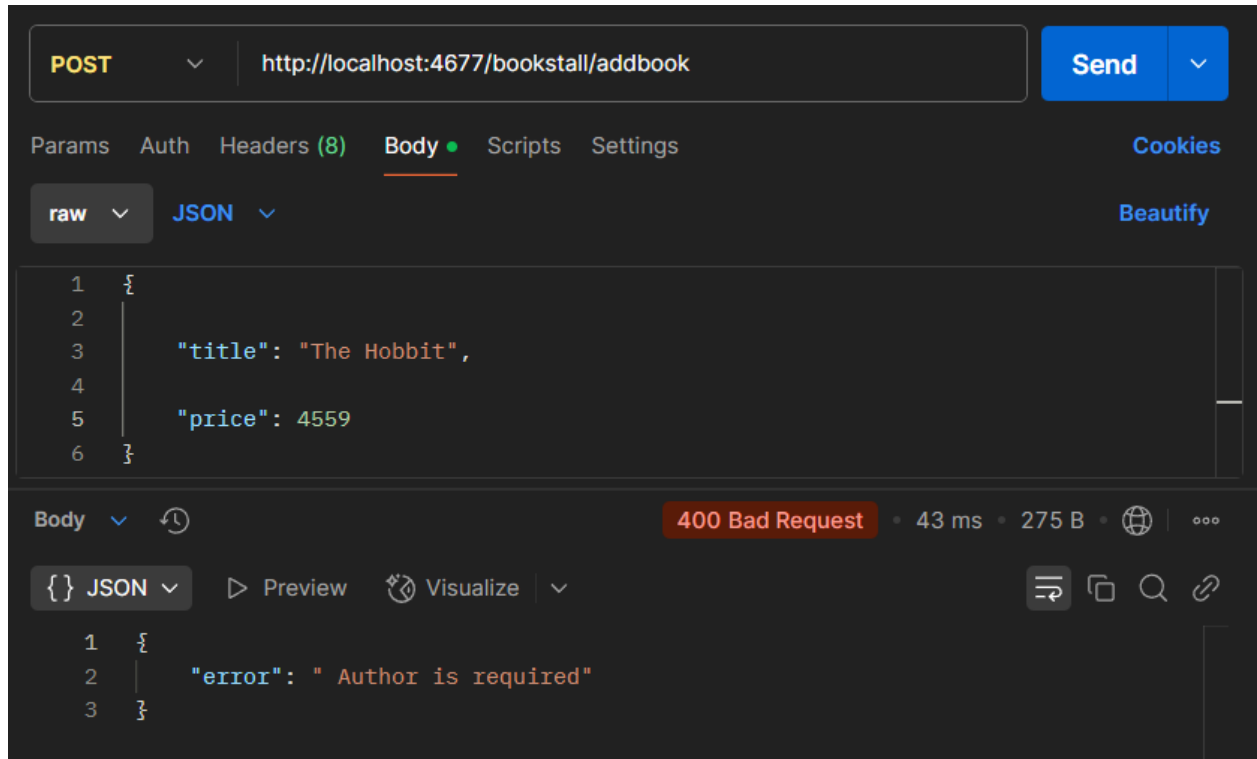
POST http://localhost:4677/bookstall/addbook Send

Params Auth Headers (8) Body Scripts Settings Cookies

raw JSON Beautify

1 {
2
3 "title": "The Hobbit",
4
5 "price": 4559
6 }

Body 400 Bad Request • 43 ms • 275 B

{} JSON Preview Visualize

1 {
2 "error": " Author is required"
3 }